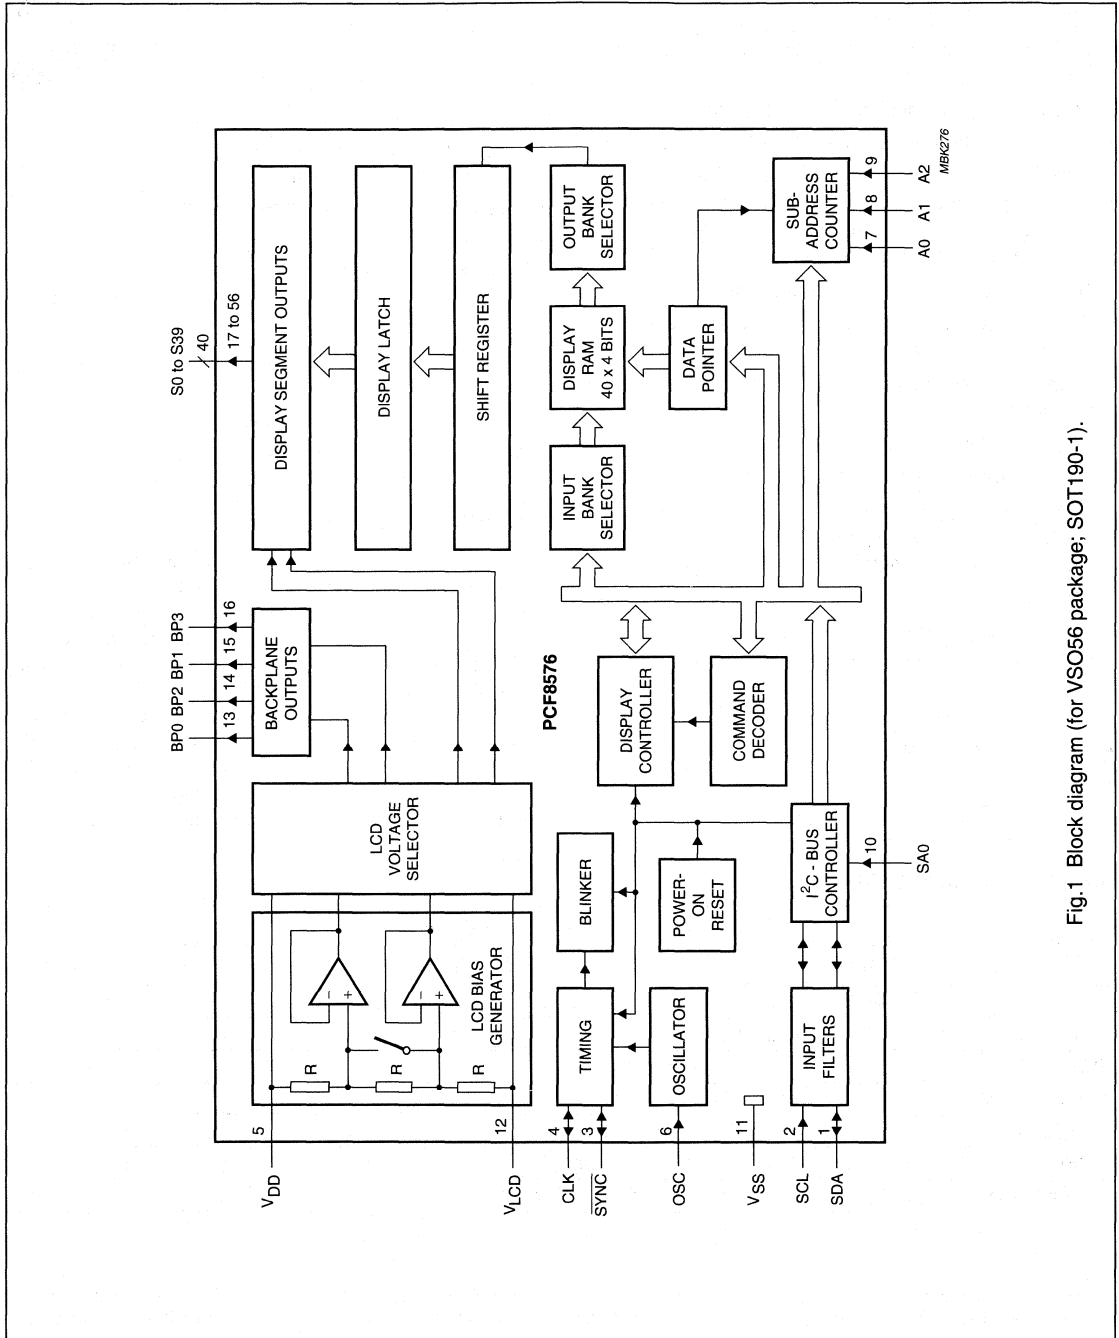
MBK276

S0 to S39
40
17 to 56
DISPLAY SEGMENT OUTPUTS
DISPLAY LATCH
SHIFT REGISTER
OUTPUT BANK SELECTOR
DISPLAY RAM 40 x 4 BITS
INPUT BANK SELECTOR
DATA POINTER
SUB-ADDRESS COUNTER
7 8 9
A0 A1 A2

BP0 BP2 BP1 BP3
13 14 15 16
BACKPLANE OUTPUTS
PCF8576
DISPLAY CONTROLLER
COMMAND DECODER
LCD VOLTAGE SELECTOR
LCD BIAS GENERATOR
R R R
BLINKER
POWER-ON RESET
$I^2C$ - BUS CONTROLLER
10
SA0
TIMING
OSCILLATOR
INPUT FILTERS

$V_{DD}$ 5
$V_{LCD}$ 12
CLK 4
$\overline{SYNC}$ 3
OSC 6
$V_{SS}$ 11
SCL 2
SDA 1

Fig.1 Block diagram (for VSO56 package; SOT190-1).